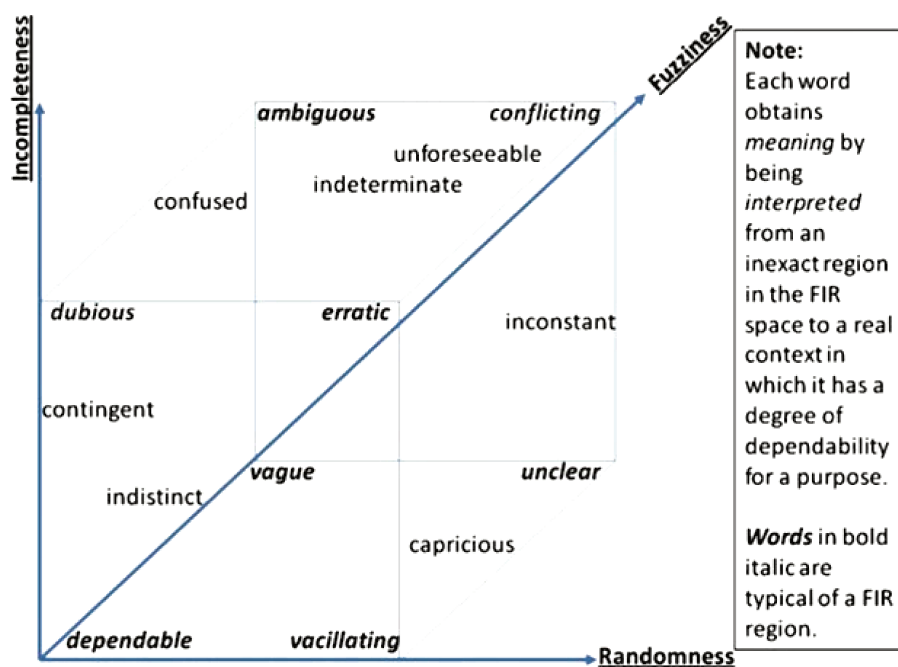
Incompleteness

Fuzziness

ambiguous
conflicting
unforeseeable
indeterminate
confused
dubious
erratic
inconstant
contingent
vague
unclear
indistinct
capricious
dependable
vacillating

Randomness

Note:
Each word obtains *meaning* by being *interpreted* from an inexact region in the FIR space to a real context in which it has a degree of dependability for a purpose.

***Words*** in bold italic are typical of a FIR region.